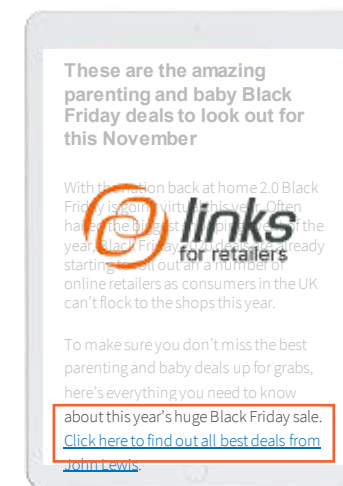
These are the amazing parenting and baby Black Friday deals to look out for this November

With the nation back at home 2.0 Black Friday is going virtual this year. Often hailed the biggest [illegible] of the year, Black Friday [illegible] deals are already starting to roll out on a number of online retailers as consumers in the UK can't flock to the shops this year.

links for retailers

To make sure you don't miss the best parenting and baby deals up for grabs, here's everything you need to know about this year's huge Black Friday sale. Click here to find out all best deals from John Lewis.